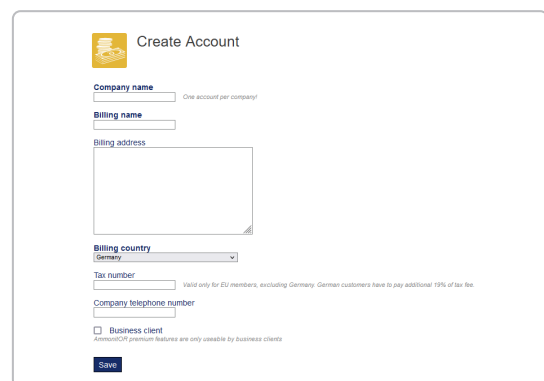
Create Account

Company name

One account per company!

Billing name

Billing address

Billing country

Germany

Tax number

Valid only for EU members, excluding Germany. German customers have to pay additional 19% of tax fee.

Company telephone number

Business client

AmmonitOR premium features are only useable by business clients

Save